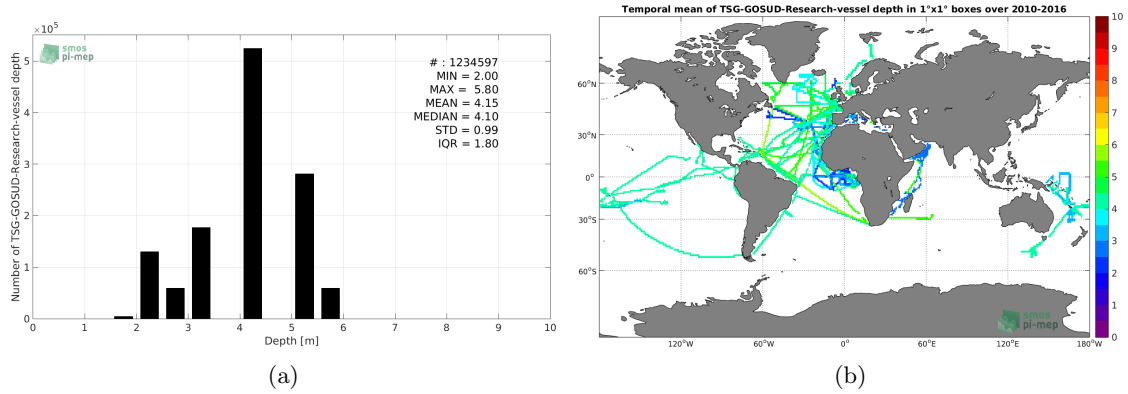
$\times10^5$

smos pi-mep

# : 1234597
MIN = 2.00
MAX = 5.80
MEAN = 4.15
MEDIAN = 4.10
STD = 0.99
IQR = 1.80

Number of TSG-GOSUD-Research-vessel depth

5
4
3
2
1
0

0 1 2 3 4 5 6 7 8 9 10
Depth [m]

(a)

Temporal mean of TSG-GOSUD-Research-vessel depth in 1°x1° boxes over 2010-2016

60°N
30°N
0°
30°S
60°S

120°W 60°W 0° 60°E 120°E 180°W

smos pi-mep

10
9
8
7
6
5
4
3
2
1
0

(b)